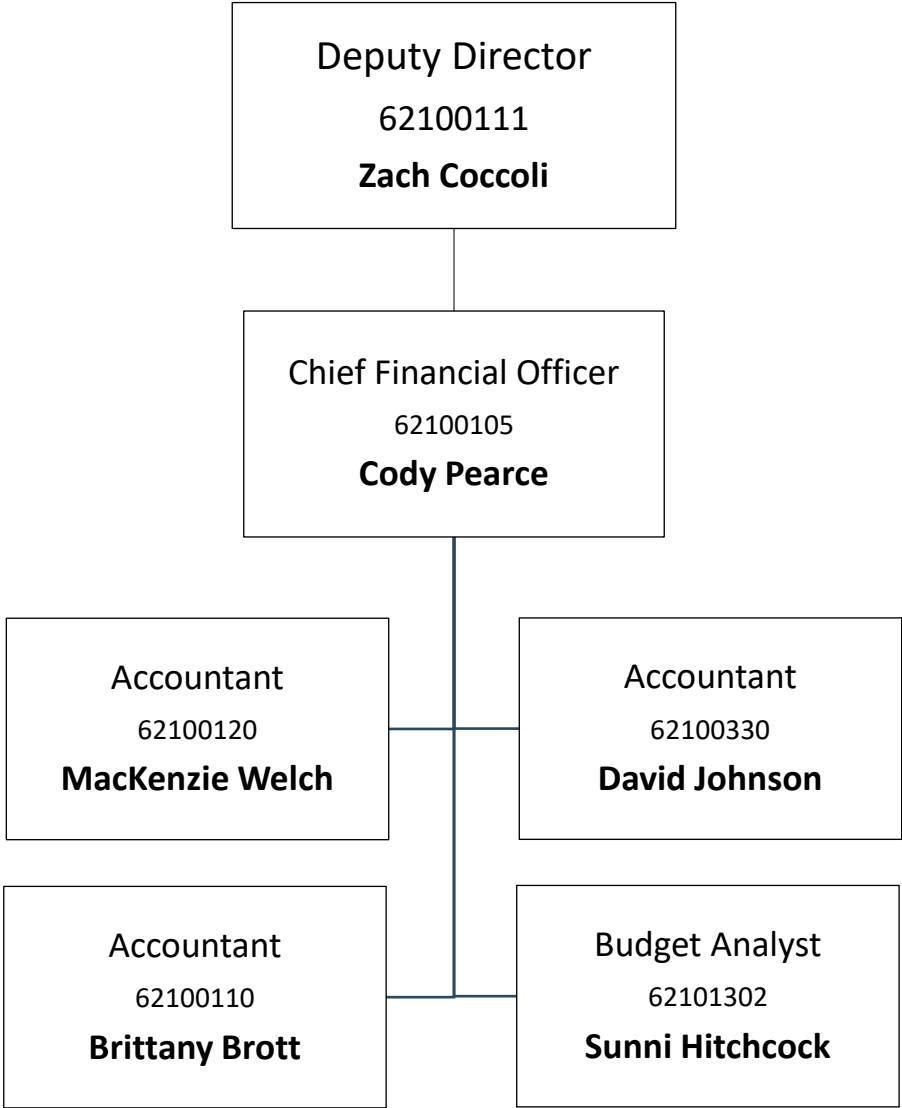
Deputy Director
62100111
**Zach Coccoli**

Chief Financial Officer
62100105
**Cody Pearce**

Accountant
62100120
**MacKenzie Welch**

Accountant
62100330
**David Johnson**

Accountant
62100110
**Brittany Brott**

Budget Analyst
62101302
**Sunni Hitchcock**